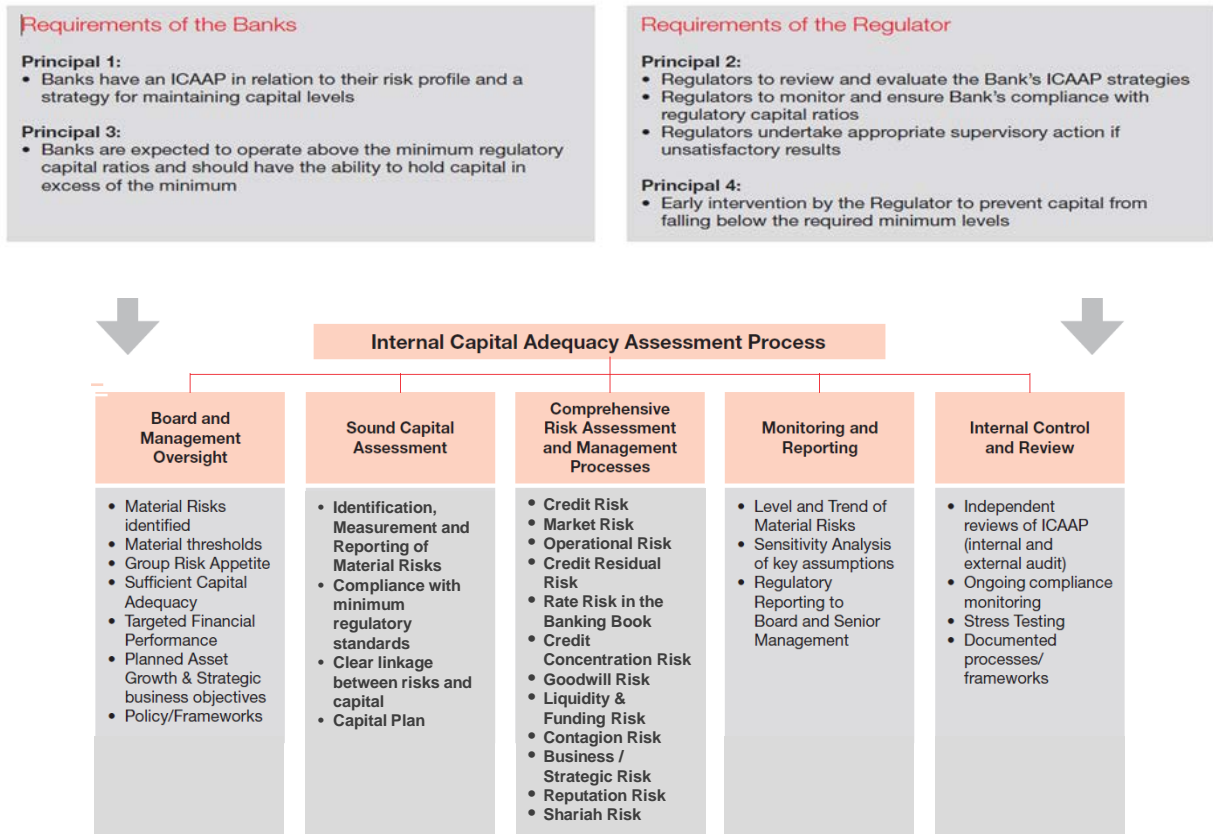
Requirements of the Banks

Principal 1:
• Banks have an ICAAP in relation to their risk profile and a strategy for maintaining capital levels

Principal 3:
• Banks are expected to operate above the minimum regulatory capital ratios and should have the ability to hold capital in excess of the minimum

Requirements of the Regulator

Principal 2:
• Regulators to review and evaluate the Bank's ICAAP strategies
• Regulators to monitor and ensure Bank's compliance with regulatory capital ratios
• Regulators undertake appropriate supervisory action if unsatisfactory results

Principal 4:
• Early intervention by the Regulator to prevent capital from falling below the required minimum levels

Internal Capital Adequacy Assessment Process

Board and Management Oversight
• Material Risks identified
• Material thresholds
• Group Risk Appetite
• Sufficient Capital Adequacy
• Targeted Financial Performance
• Planned Asset Growth & Strategic business objectives
• Policy/Frameworks

Sound Capital Assessment
• Identification, Measurement and Reporting of Material Risks
• Compliance with minimum regulatory standards
• Clear linkage between risks and capital
• Capital Plan

Comprehensive Risk Assessment and Management Processes
• Credit Risk
• Market Risk
• Operational Risk
• Credit Residual Risk
• Rate Risk in the Banking Book
• Credit Concentration Risk
• Goodwill Risk
• Liquidity & Funding Risk
• Contagion Risk
• Business / Strategic Risk
• Reputation Risk
• Shariah Risk

Monitoring and Reporting
• Level and Trend of Material Risks
• Sensitivity Analysis of key assumptions
• Regulatory Reporting to Board and Senior Management

Internal Control and Review
• Independent reviews of ICAAP (internal and external audit)
• Ongoing compliance monitoring
• Stress Testing
• Documented processes/ frameworks